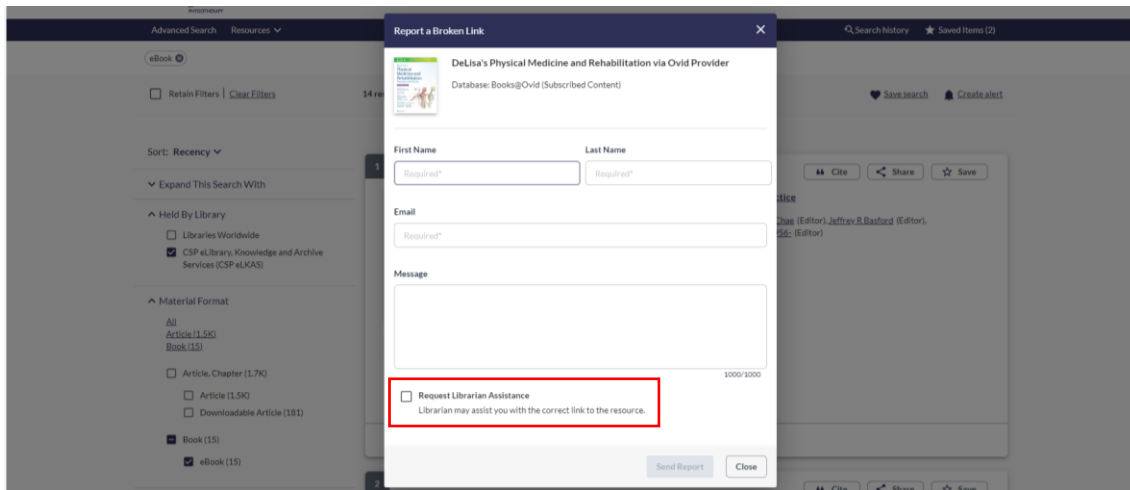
Advanced Search Resources

Search history Saved Items (2)

eBook

Retain Filters | Clear Filters

14 re

Save search Create alert

Sort: Recency

Expand This Search With

Held By Library

Libraries Worldwide

CSP eLibrary, Knowledge and Archive Services (CSP eLKAS)

Material Format

All
Article (1.5K)
Book (15)

Article, Chapter (1.7K)

Article (1.5K)

Downloadable Article (181)

Book (15)

eBook (15)

Cite Share Save

ctice

Chae (Editor), Jeffrey R Basford (Editor),
956- (Editor)

Report a Broken Link

DeLisa's Physical Medicine and Rehabilitation via Ovid Provider

Database: Books@Ovid (Subscribed Content)

First Name

Required*

Last Name

Required*

Email

Required*

Message

1000/1000

Request Librarian Assistance

Librarian may assist you with the correct link to the resource.

Send Report

Close

Cite Share Save